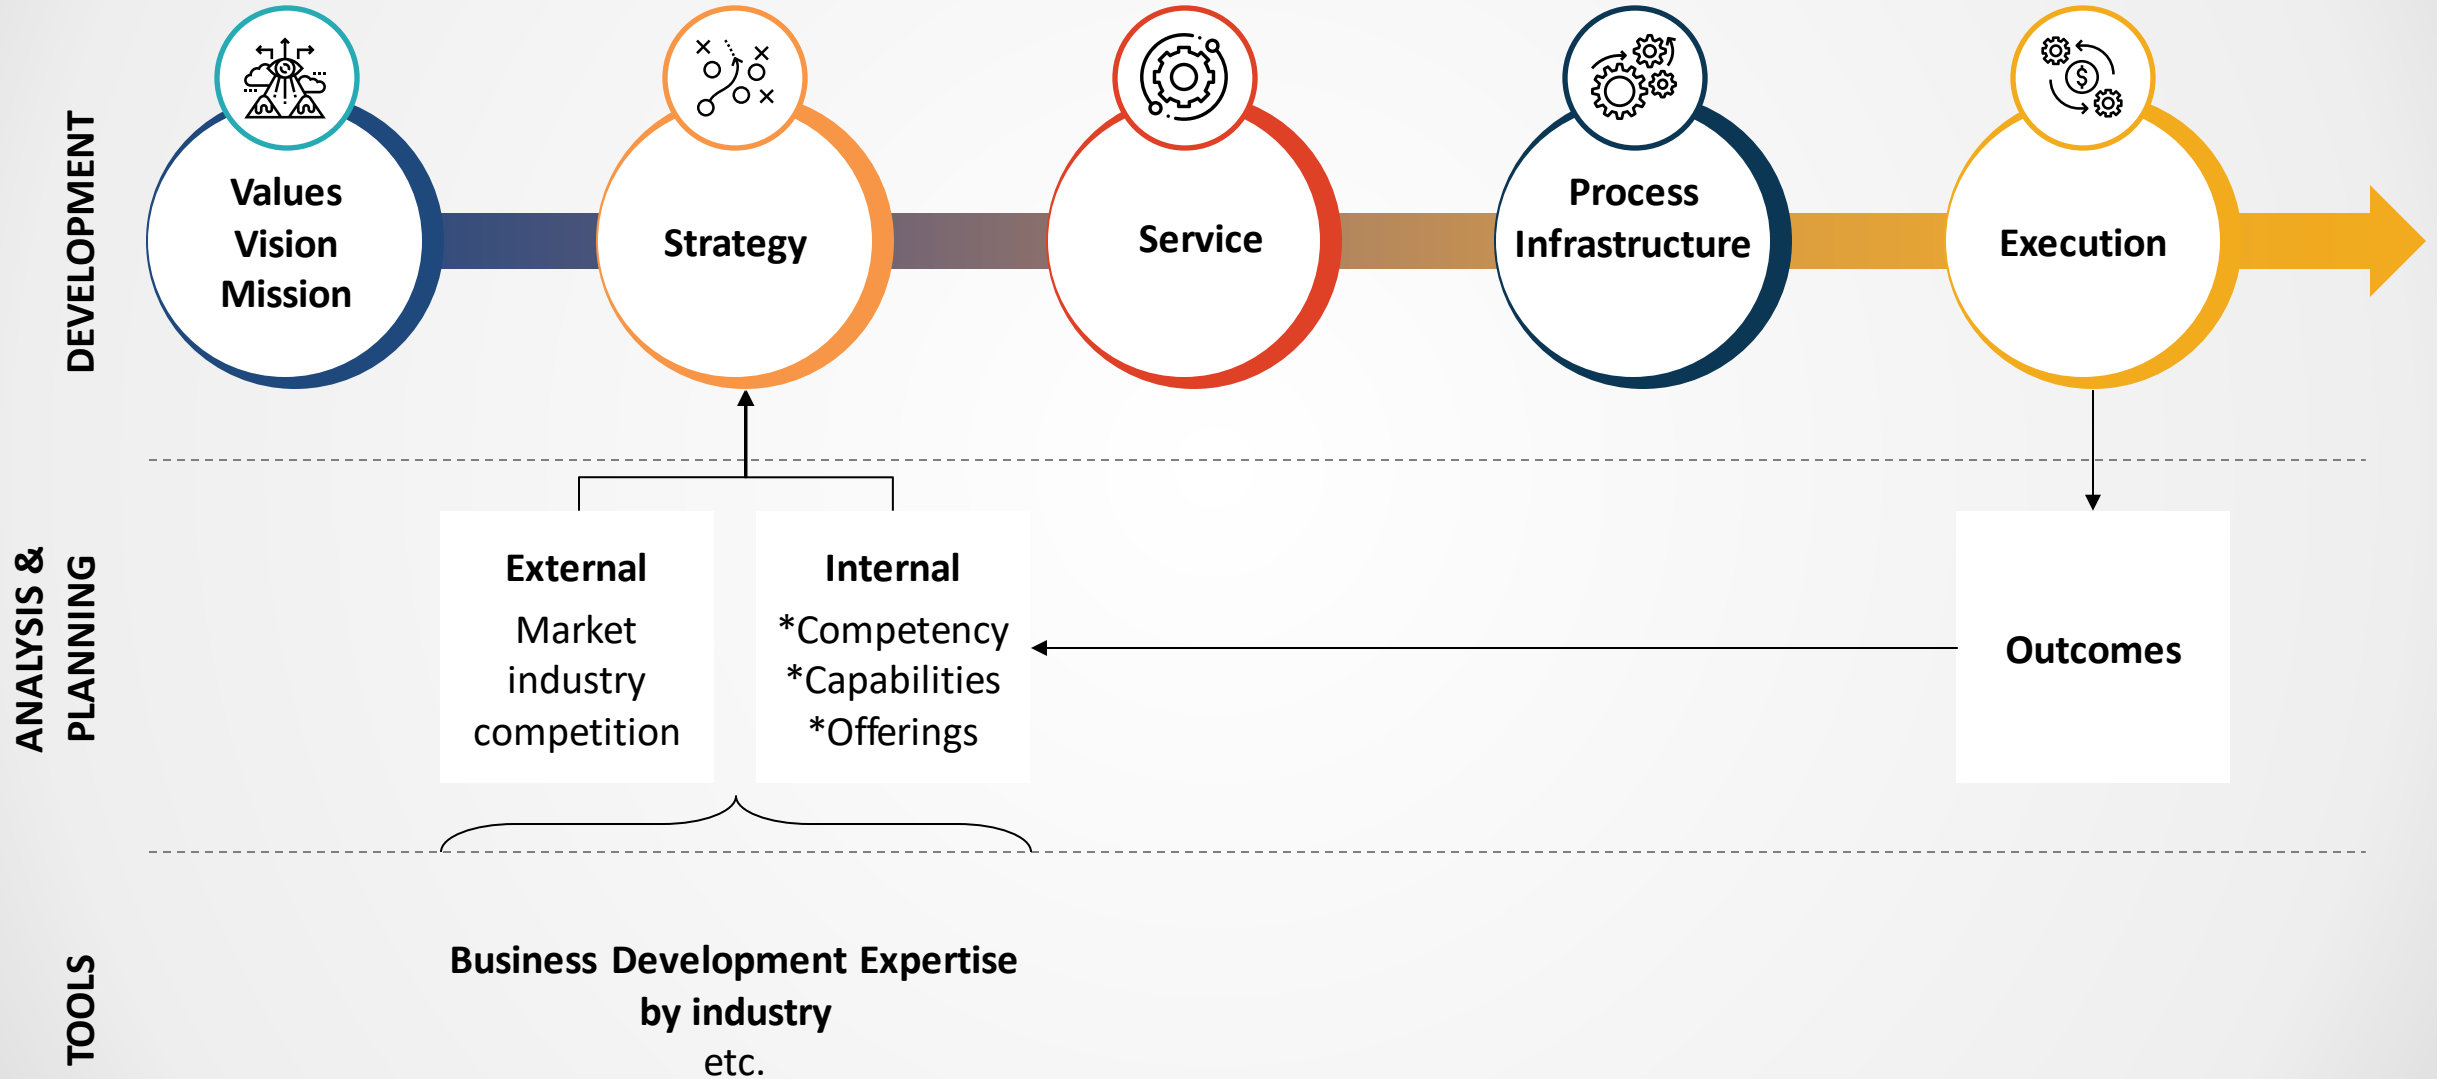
DEVELOPMENT

Values
Vision
Mission

Strategy

Service

Process
Infrastructure

Execution

ANALYSIS &
PLANNING

External
Market
industry
competition

Internal
*Competency
*Capabilities
*Offerings

Outcomes

TOOLS

Business Development Expertise
by industry
etc.